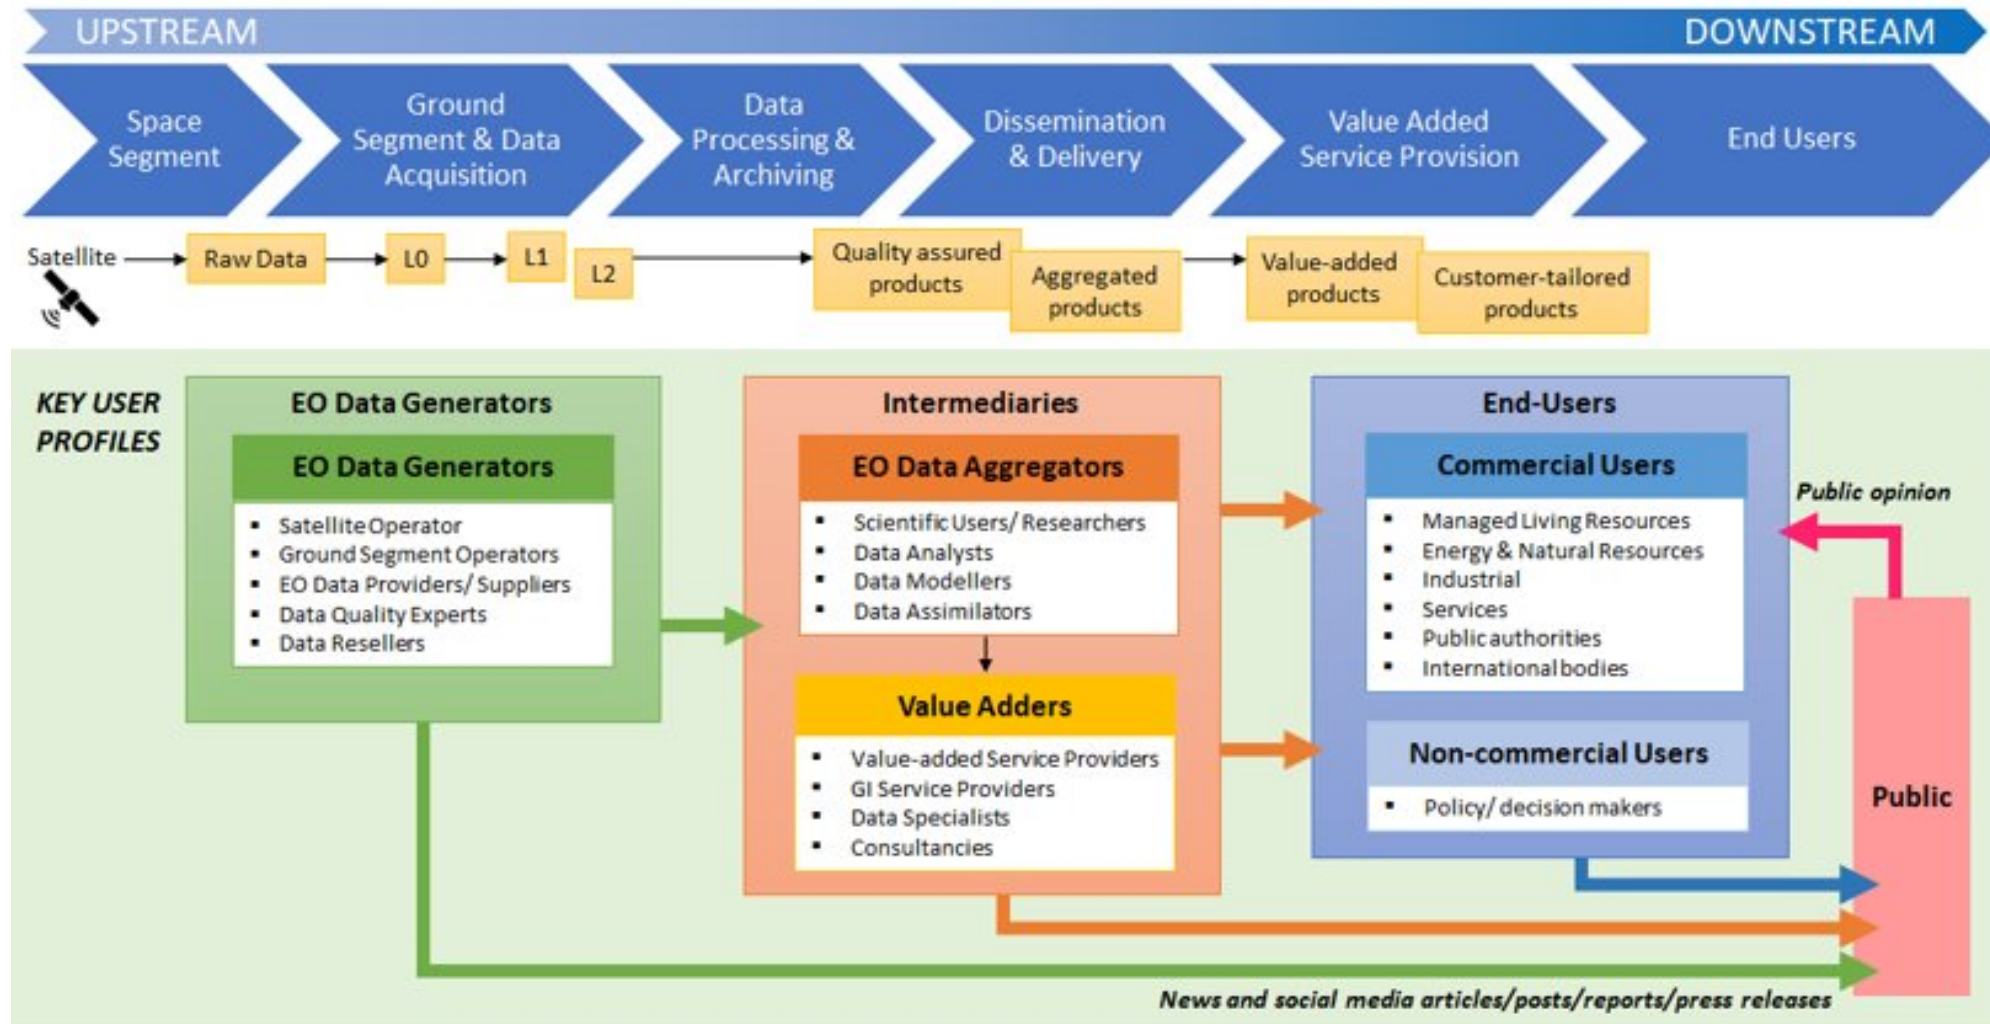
UPSTREAM

DOWNSTREAM

Space Segment

Ground Segment & Data Acquisition

Data Processing & Archiving

Dissemination & Delivery

Value Added Service Provision

End Users

Satellite

Raw Data

L0

L1

L2

Quality assured products

Aggregated products

Value-added products

Customer-tailored products

KEY USER PROFILES

EO Data Generators

EO Data Generators

- Satellite Operator
- Ground Segment Operators
- EO Data Providers/ Suppliers
- Data Quality Experts
- Data Resellers

Intermediaries

EO Data Aggregators

- Scientific Users/ Researchers
- Data Analysts
- Data Modellers
- Data Assimilators

Value Adders

- Value-added Service Providers
- GI Service Providers
- Data Specialists
- Consultancies

End-Users

Commercial Users

- Managed Living Resources
- Energy & Natural Resources
- Industrial
- Services
- Public authorities
- International bodies

Non-commercial Users

- Policy/ decision makers

Public opinion

Public

News and social media articles/posts/reports/press releases